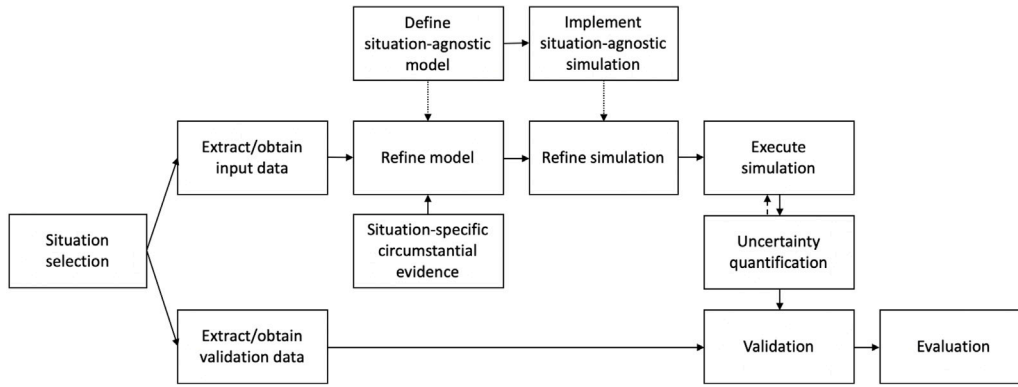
Define situation-agnostic model

Implement situation-agnostic simulation

Extract/obtain input data

Refine model

Refine simulation

Execute simulation

Situation selection

Situation-specific circumstantial evidence

Uncertainty quantification

Extract/obtain validation data

Validation

Evaluation